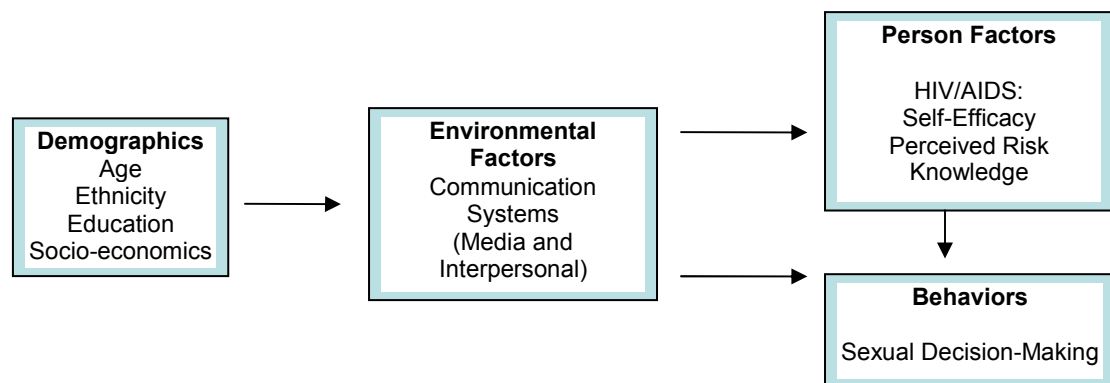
Demographics
Age
Ethnicity
Education
Socio-economics

Environmental Factors
Communication Systems
(Media and Interpersonal)

Person Factors

HIV/AIDS:
Self-Efficacy
Perceived Risk
Knowledge

Behaviors

Sexual Decision-Making